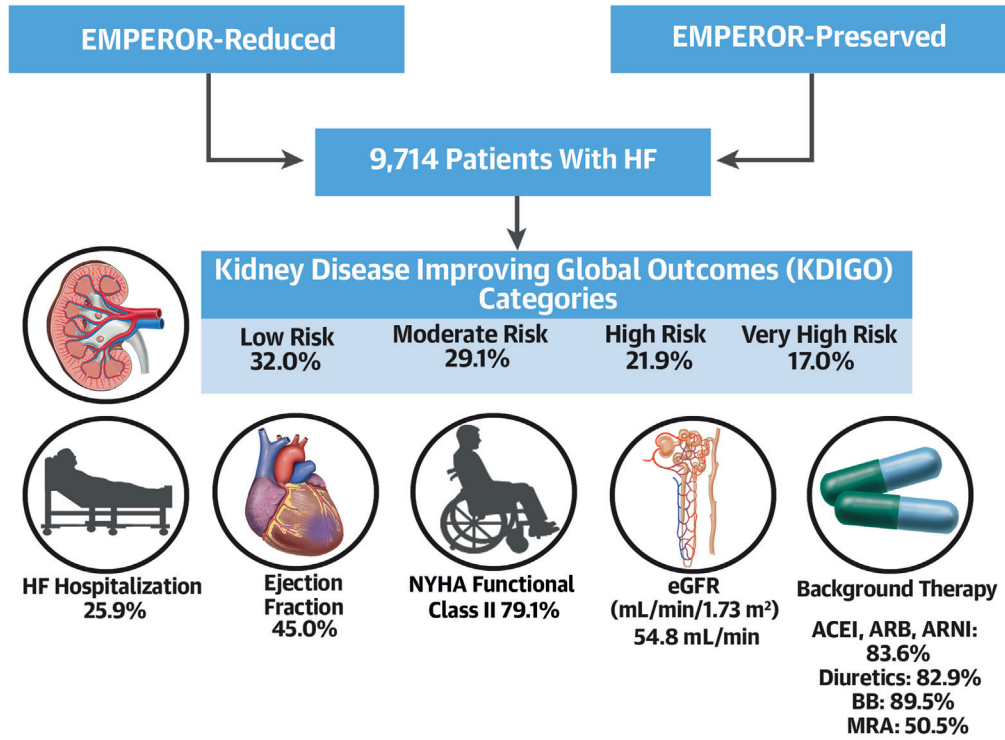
EMPEROR-Reduced

EMPEROR-Preserved

9,714 Patients With HF

Kidney Disease Improving Global Outcomes (KDIGO) Categories

| Low Risk 32.0% | Moderate Risk 29.1% | High Risk 21.9% | Very High Risk 17.0% |
|---|---|---|---|

HF Hospitalization 25.9%

Ejection Fraction 45.0%

NYHA Functional Class II 79.1%

eGFR (mL/min/1.73 m²) 54.8 mL/min

Background Therapy

ACEI, ARB, ARNI: 83.6%
Diuretics: 82.9%
BB: 89.5%
MRA: 50.5%